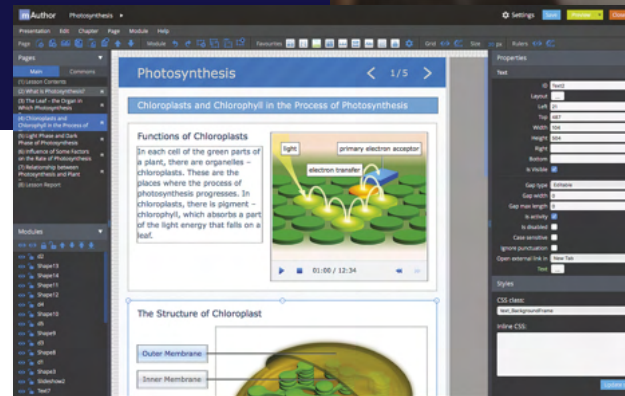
mAuthor Photosynthesis ▸

Settings Save Preview Close

Presentation Edit Chapter Page Module Help

Page Module Favourites Grid Size px Rulers

Pages

Main Commons

(1) Lesson Contents
(2) What is Photosynthesis?
(3) The Leaf – the Organ in Which Photosynthesis
(4) Chloroplasts and Chlorophyll in the Process of
(5) Light Phase and Dark Phase of Photosynthesis
(6) Influence of Some Factors on the Rate of Photosynthesis
(7) Relationship between Photosynthesis and Plant
(8) Lesson Report

Modules

d2
Shape13
Shape14
Shape11
Shape12
d4
Shape10
d5
Shape9
d3
Shape8
d1
Shape3
Slideshow2
Text7

Photosynthesis

1/5

Chloroplasts and Chlorophyll in the Process of Photosynthesis

Functions of Chloroplasts

In each cell of the green parts of a plant, there are organelles – chloroplasts. These are the places where the process of photosynthesis progresses. In chloroplasts, there is pigment – chlorophyll, which absorbs a part of the light energy that falls on a leaf.

light

primary electron acceptor

electron transfer

01:00 / 12:34

The Structure of Chloroplast

Outer Membrane

Inner Membrane

Properties

Text

ID Text2
Layout
Left 29
Top 687
Width 106
Height 684
Right
Bottom
Is Visible

Gap type Editable
Gap width 0
Gap max length 0
Is activity
Is disabled
Case sensitive
Ignore punctuation
Open external link in New Tab
Text ...

Styles

CSS class:
text_BackgroundFrame

Inline CSS:

Update